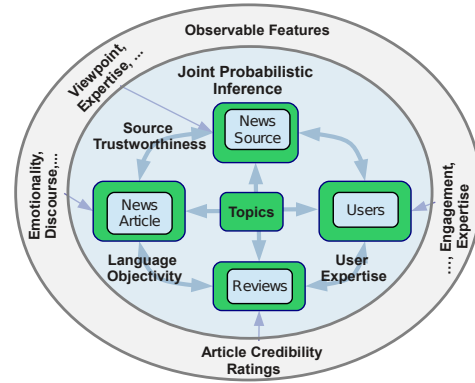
Observable Features

Viewpoint, Expertise, ...

Joint Probabilistic Inference

Source Trustworthiness

News Source

Emotionality, Discourse,...

News Article

Topics

Users

..., Engagement, Expertise

Language Objectivity

User Expertise

Reviews

Article Credibility Ratings